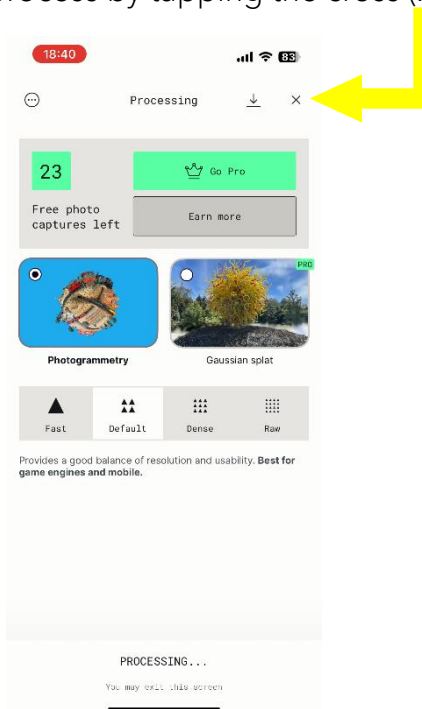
process by tapping the cross (

18:40
83

Processing

23
Go Pro

Free photo captures left
Earn more

PRO

Photogrammetry
Gaussian splat

Fast
Default
Dense
Raw

Provides a good balance of resolution and usability. **Best for game engines and mobile.**

PROCESSING...

You may exit this screen